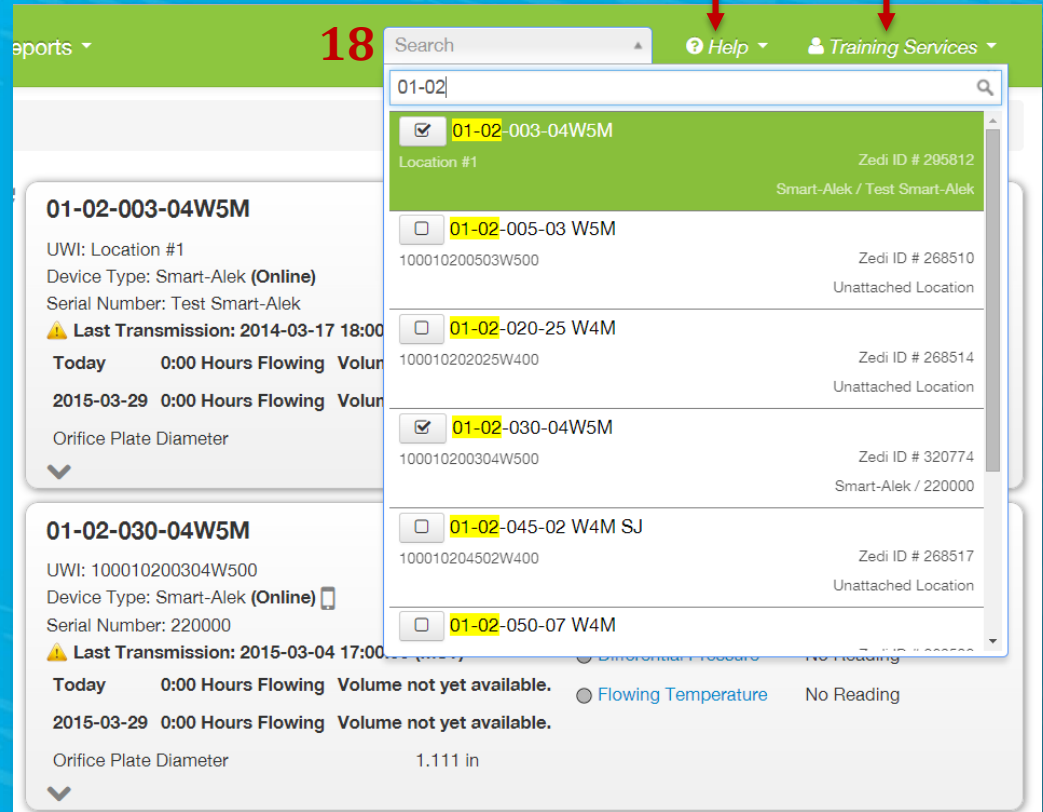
eports ▾

18

Search

Help ▾

Training Services ▾

01-02

01-02-003-04W5M
Location #1
Zedi ID # 295812
Smart-Alek / Test Smart-Alek

01-02-005-03 W5M
100010200503W500
Zedi ID # 268510
Unattached Location

01-02-020-25 W4M
100010202025W400
Zedi ID # 268514
Unattached Location

01-02-030-04W5M
100010200304W500
Zedi ID # 320774
Smart-Alek / 220000

01-02-045-02 W4M SJ
100010204502W400
Zedi ID # 268517
Unattached Location

01-02-050-07 W4M

01-02-003-04W5M
UWI: Location #1
Device Type: Smart-Alek (Online)
Serial Number: Test Smart-Alek
Last Transmission: 2014-03-17 18:00
Today 0:00 Hours Flowing Volum
2015-03-29 0:00 Hours Flowing Volum
Orifice Plate Diameter

01-02-030-04W5M
UWI: 100010200304W500
Device Type: Smart-Alek (Online)
Serial Number: 220000
Last Transmission: 2015-03-04 17:00 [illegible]
Today 0:00 Hours Flowing Volume not yet available.
2015-03-29 0:00 Hours Flowing Volume not yet available.
Orifice Plate Diameter 1.111 in
Differential Pressure No Reading
Flowing Temperature No Reading